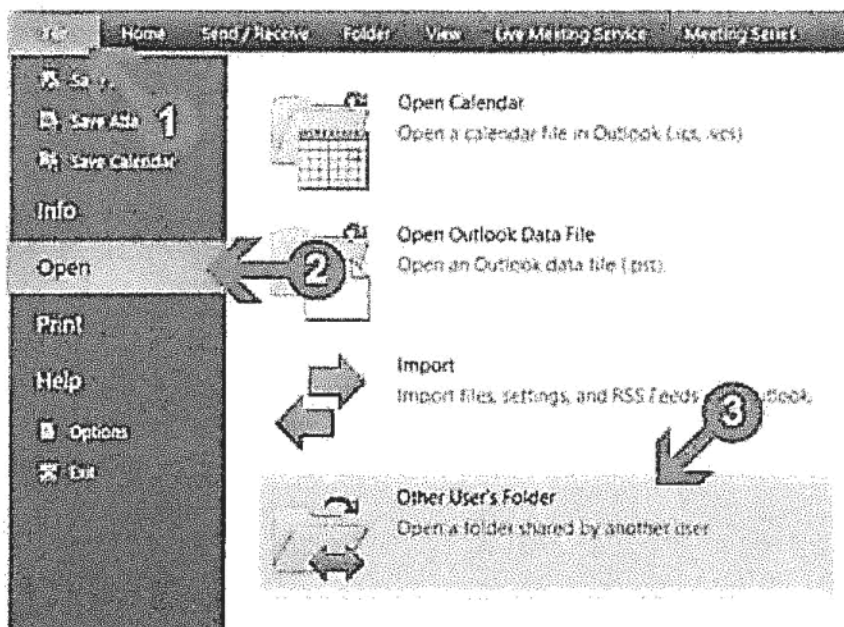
File Home Send / Receive Folder View Live Meeting Service Meeting Series

Save
Save As 1
Save Calendar
Info
Open
Print
Help
Options
Exit

Open Calendar
Open a calendar file in Outlook (.ics, .vcs)

Open Outlook Data File
Open an Outlook data file (.pst).

2

Import
Import files, settings, and RSS Feeds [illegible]tlook.

3

Other User's Folder
Open a folder shared by another user